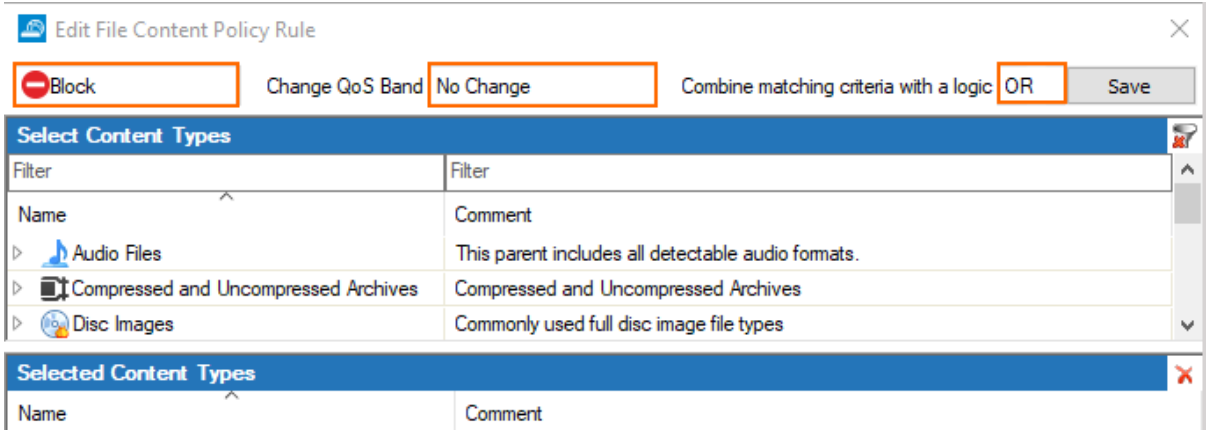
Edit File Content Policy Rule

Block Change QoS Band No Change Combine matching criteria with a logic OR Save

Select Content Types

| Filter | Filter |
|---|---|
| Name | Comment |
| Audio Files | This parent includes all detectable audio formats. |
| Compressed and Uncompressed Archives | Compressed and Uncompressed Archives |
| Disc Images | Commonly used full disc image file types |

Selected Content Types

| Name | Comment |
|---|---|